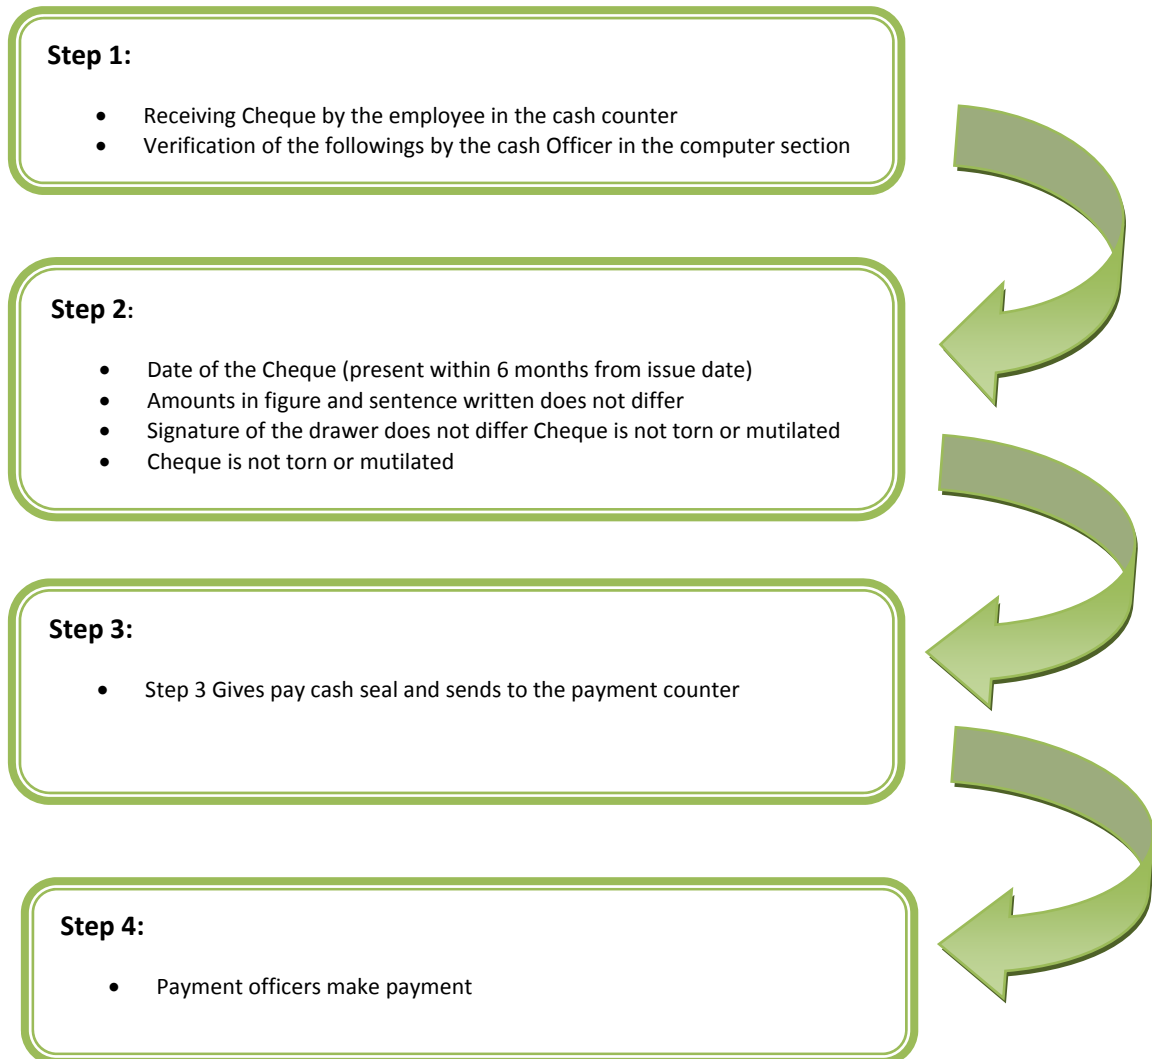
**Step 1:**

- Receiving Cheque by the employee in the cash counter
- Verification of the followings by the cash Officer in the computer section

**Step 2:**

- Date of the Cheque (present within 6 months from issue date)
- Amounts in figure and sentence written does not differ
- Signature of the drawer does not differ Cheque is not torn or mutilated
- Cheque is not torn or mutilated

**Step 3:**

- Step 3 Gives pay cash seal and sends to the payment counter

**Step 4:**

- Payment officers make payment